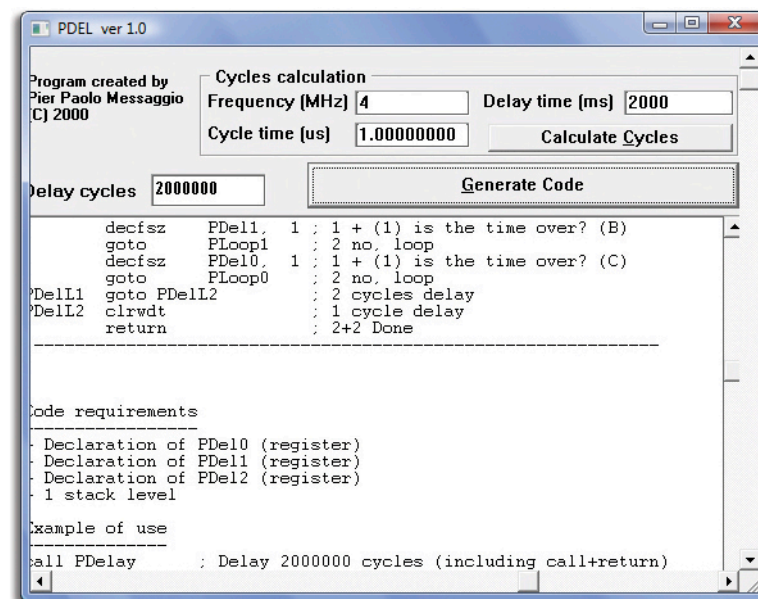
PDEL ver 1.0

Program created by Pier Paolo Messaggio (C) 2000

Cycles calculation

Frequency (MHz) 4

Delay time (ms) 2000

Cycle time (us) 1.00000000

Calculate Cycles

Delay cycles 2000000

Generate Code

decfsz PDel1, 1 ; 1 + (1) is the time over? (B)
goto PLoop1 ; 2 no, loop
decfsz PDel0, 1 ; 1 + (1) is the time over? (C)
goto PLoop0 ; 2 no, loop
PDelL1 goto PDelL2 ; 2 cycles delay
PDelL2 clrwdt ; 1 cycle delay
return ; 2+2 Done
-------------------------------------------------------------

Code requirements
-----------------
- Declaration of PDel0 (register)
- Declaration of PDel1 (register)
- Declaration of PDel2 (register)
- 1 stack level

Example of use
---------------
call PDelay ; Delay 2000000 cycles (including call+return)